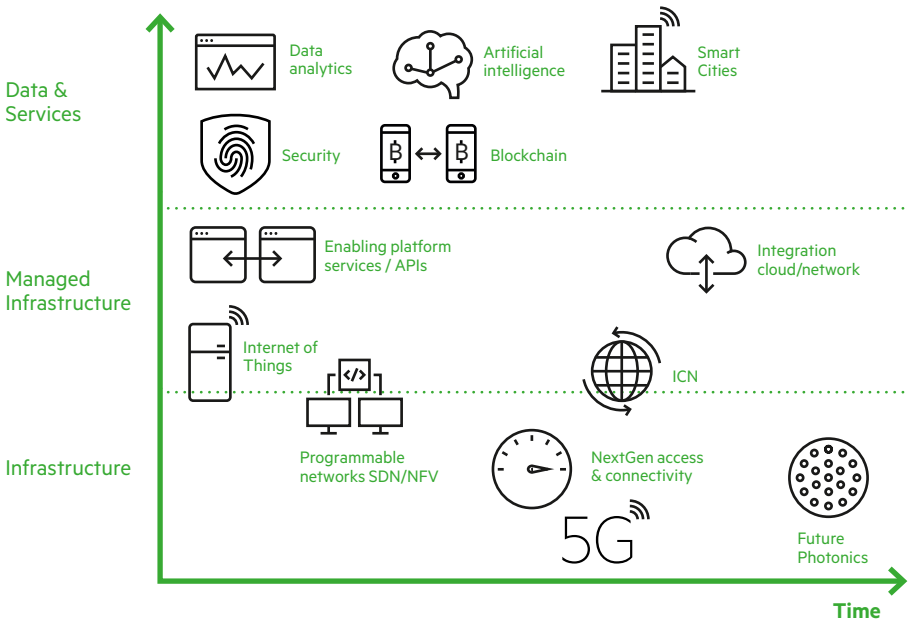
Data & Services

Data analytics

Artificial intelligence

Smart Cities

Security

Blockchain

Managed Infrastructure

Enabling platform services / APIs

Integration cloud/network

Internet of Things

ICN

Infrastructure

Programmable networks SDN/NFV

NextGen access & connectivity

5G

Future Photonics

Time